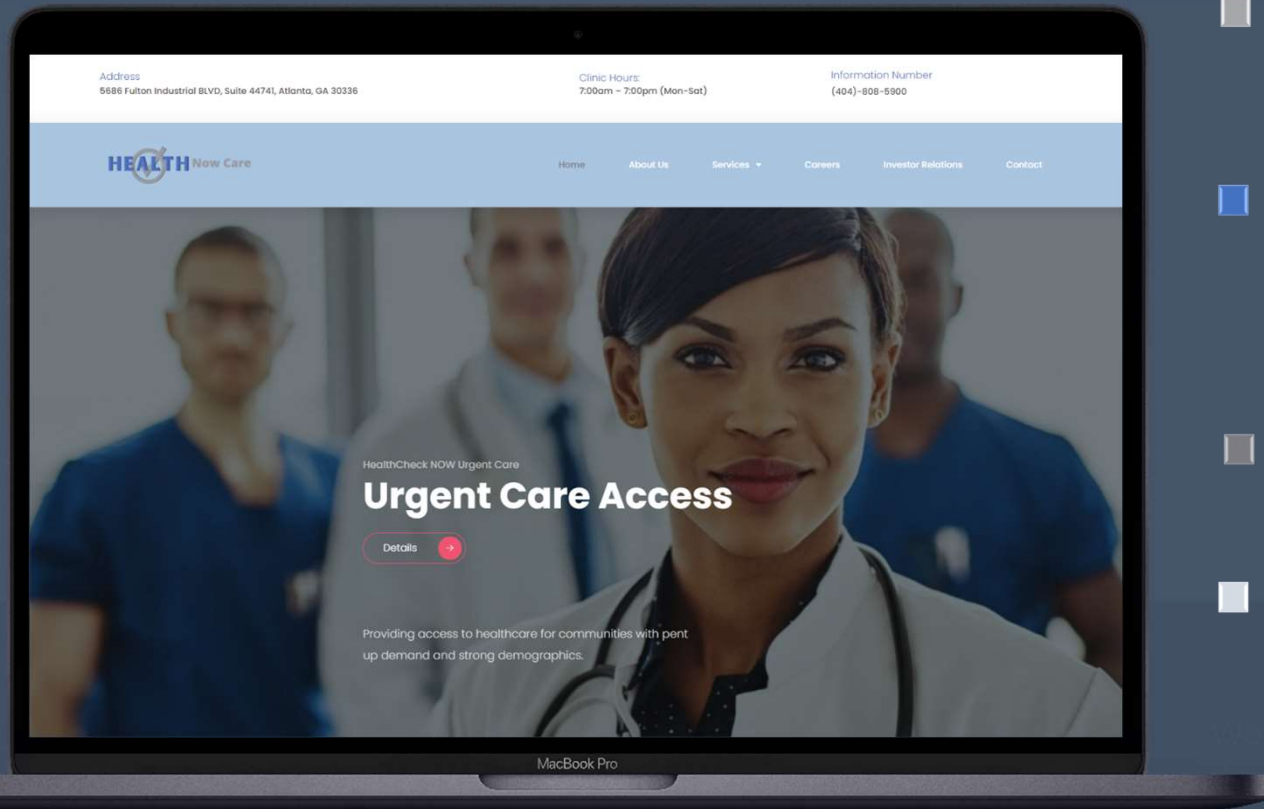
Address
5686 Fulton Industrial BLVD, Suite 44741, Atlanta, GA 30336

Clinic Hours:
7:00am – 7:00pm (Mon-Sat)

Information Number
(404)-808-5900

HEALTH Now Care

Home
About Us
Services
Careers
Investor Relations
Contact

HealthCheck NOW Urgent Care

Urgent Care Access

Details

Providing access to healthcare for communities with pent up demand and strong demographics.

MacBook Pro